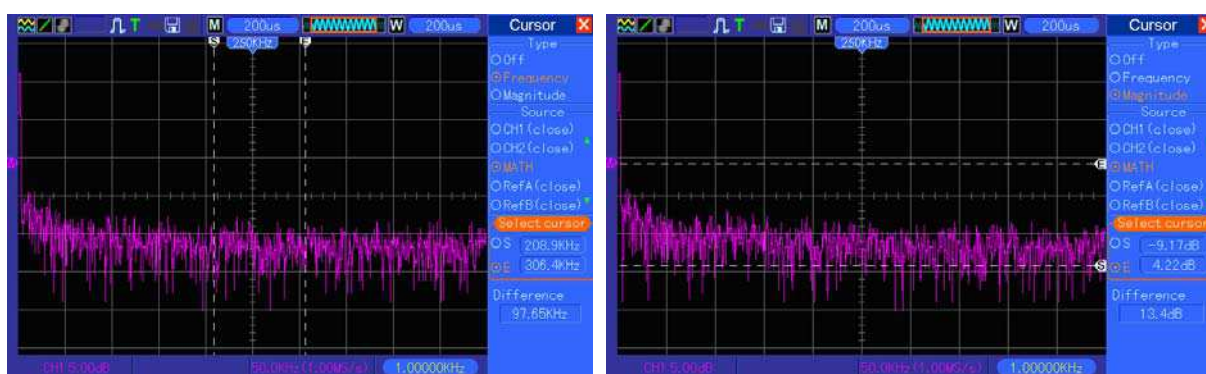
M 200us W 200us
Cursor
250KHz
S E
Type
Off
Frequency
Magnitude
Source
CH1(close)
CH2(close)
MATH
RefA(close)
RefB(close)
Select cursor
S 208.9KHz
E 306.4KHz
Difference
97.65KHz
CH1 5.00dB
50.0KHz(1.00MS/s)
1.00000KHz

M 200us W 200us
Cursor
250KHz
Type
Off
Frequency
Magnitude
Source
CH1(close)
CH2(close)
MATH
RefA(close)
RefB(close)
Select cursor
S -9.17dB
E 4.22dB
Difference
13.4dB
CH1 5.00dB
50.0KHz(1.00MS/s)
1.00000KHz